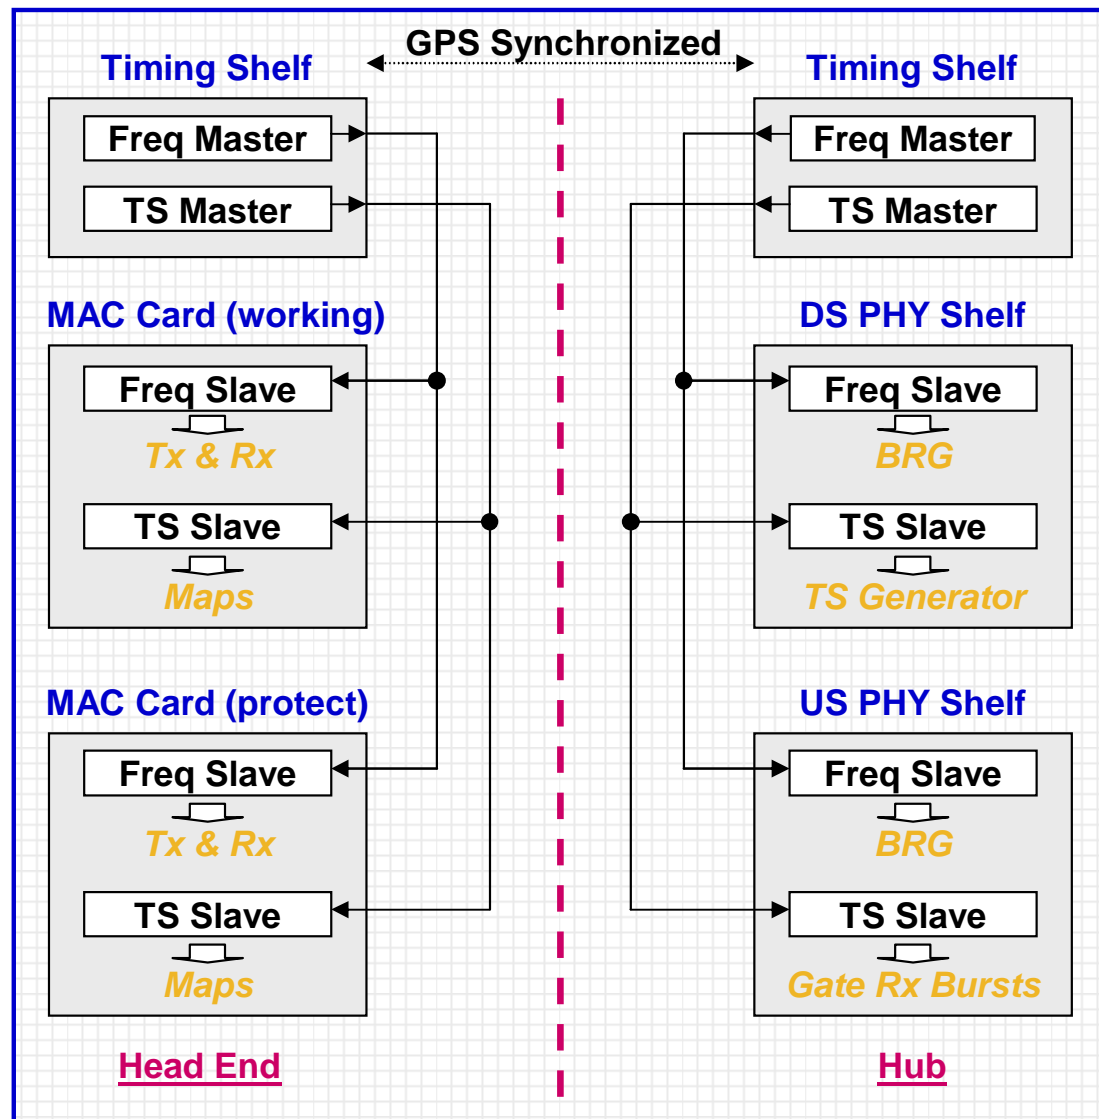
GPS Synchronized

Timing Shelf

Freq Master

TS Master

MAC Card (working)

Freq Slave

Tx & Rx

TS Slave

Maps

MAC Card (protect)

Freq Slave

Tx & Rx

TS Slave

Maps

Head End

Timing Shelf

Freq Master

TS Master

DS PHY Shelf

Freq Slave

BRG

TS Slave

TS Generator

US PHY Shelf

Freq Slave

BRG

TS Slave

Gate Rx Bursts

Hub